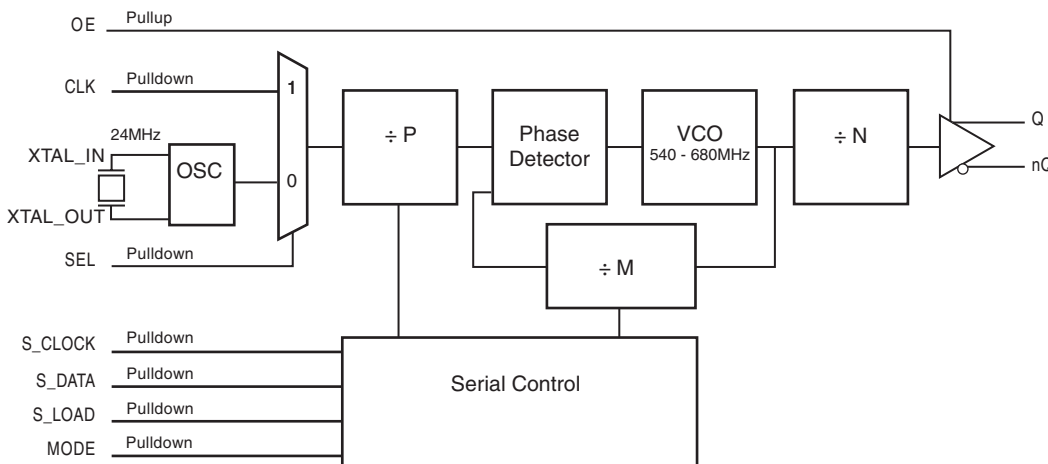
OE Pullup

CLK Pulldown

24MHz

XTAL_IN

XTAL_OUT

OSC

1

0

SEL Pulldown

÷ P

Phase Detector

VCO 540 - 680MHz

÷ N

Q

nQ

÷ M

S_CLOCK Pulldown

S_DATA Pulldown

S_LOAD Pulldown

MODE Pulldown

Serial Control